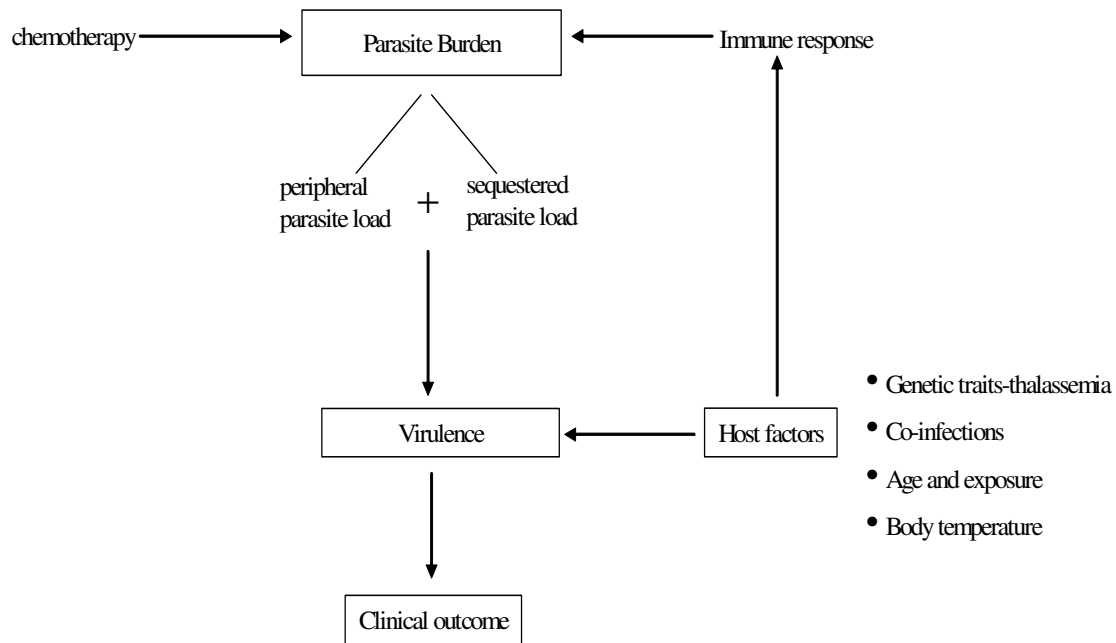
chemotherapy

Parasite Burden

Immune response

peripheral parasite load

+

sequestered parasite load

Virulence

Host factors

• Genetic traits-thalassemia
• Co-infections
• Age and exposure
• Body temperature

Clinical outcome